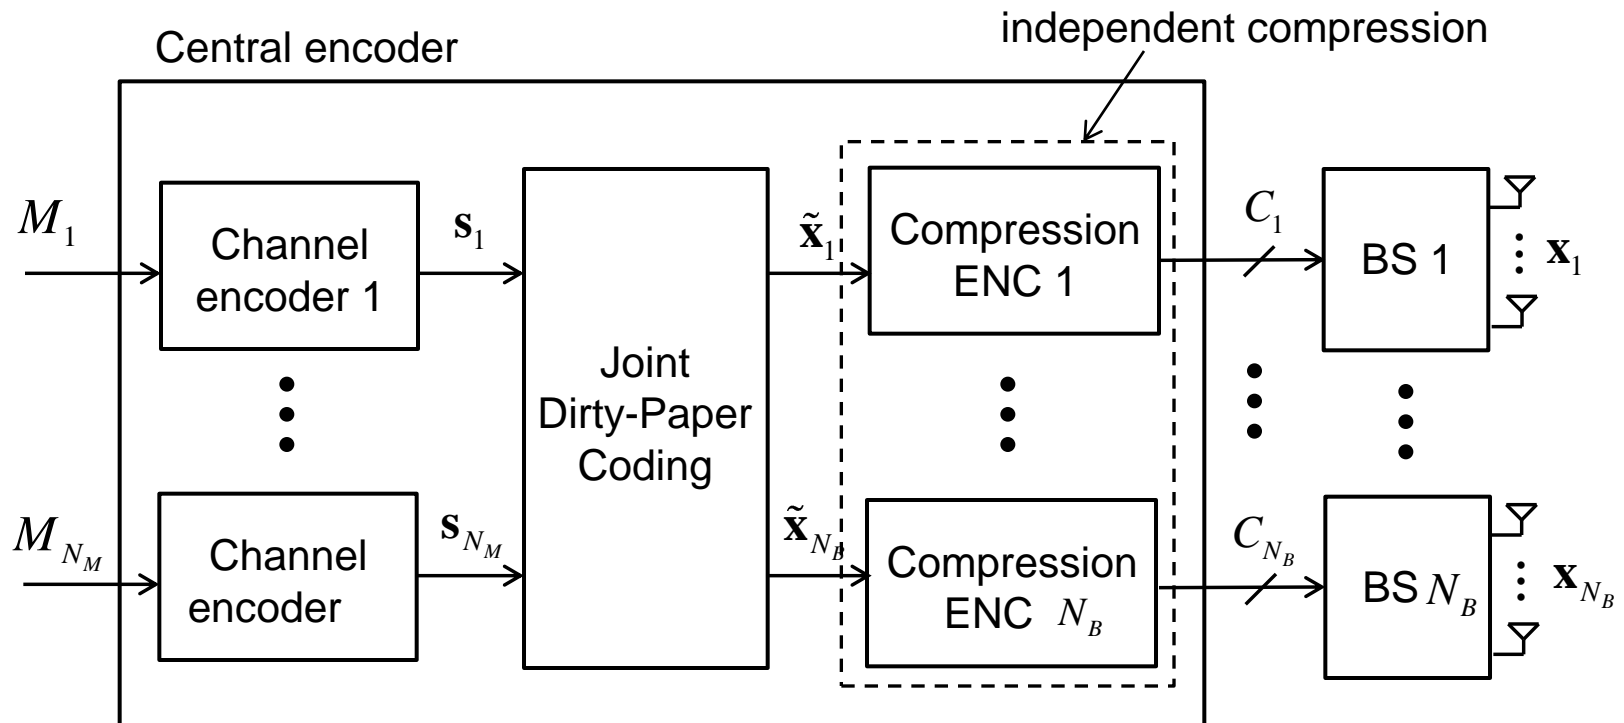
Central encoder

independent compression

$M_1$

Channel encoder 1

$\mathbf{s}_1$

$M_{N_M}$

Channel encoder

$\mathbf{s}_{N_M}$

Joint Dirty-Paper Coding

$\tilde{\mathbf{x}}_1$

$\tilde{\mathbf{x}}_{N_B}$

Compression ENC 1

Compression ENC $N_B$

$C_1$

$C_{N_B}$

BS 1

BS $N_B$

$\mathbf{x}_1$

$\mathbf{x}_{N_B}$